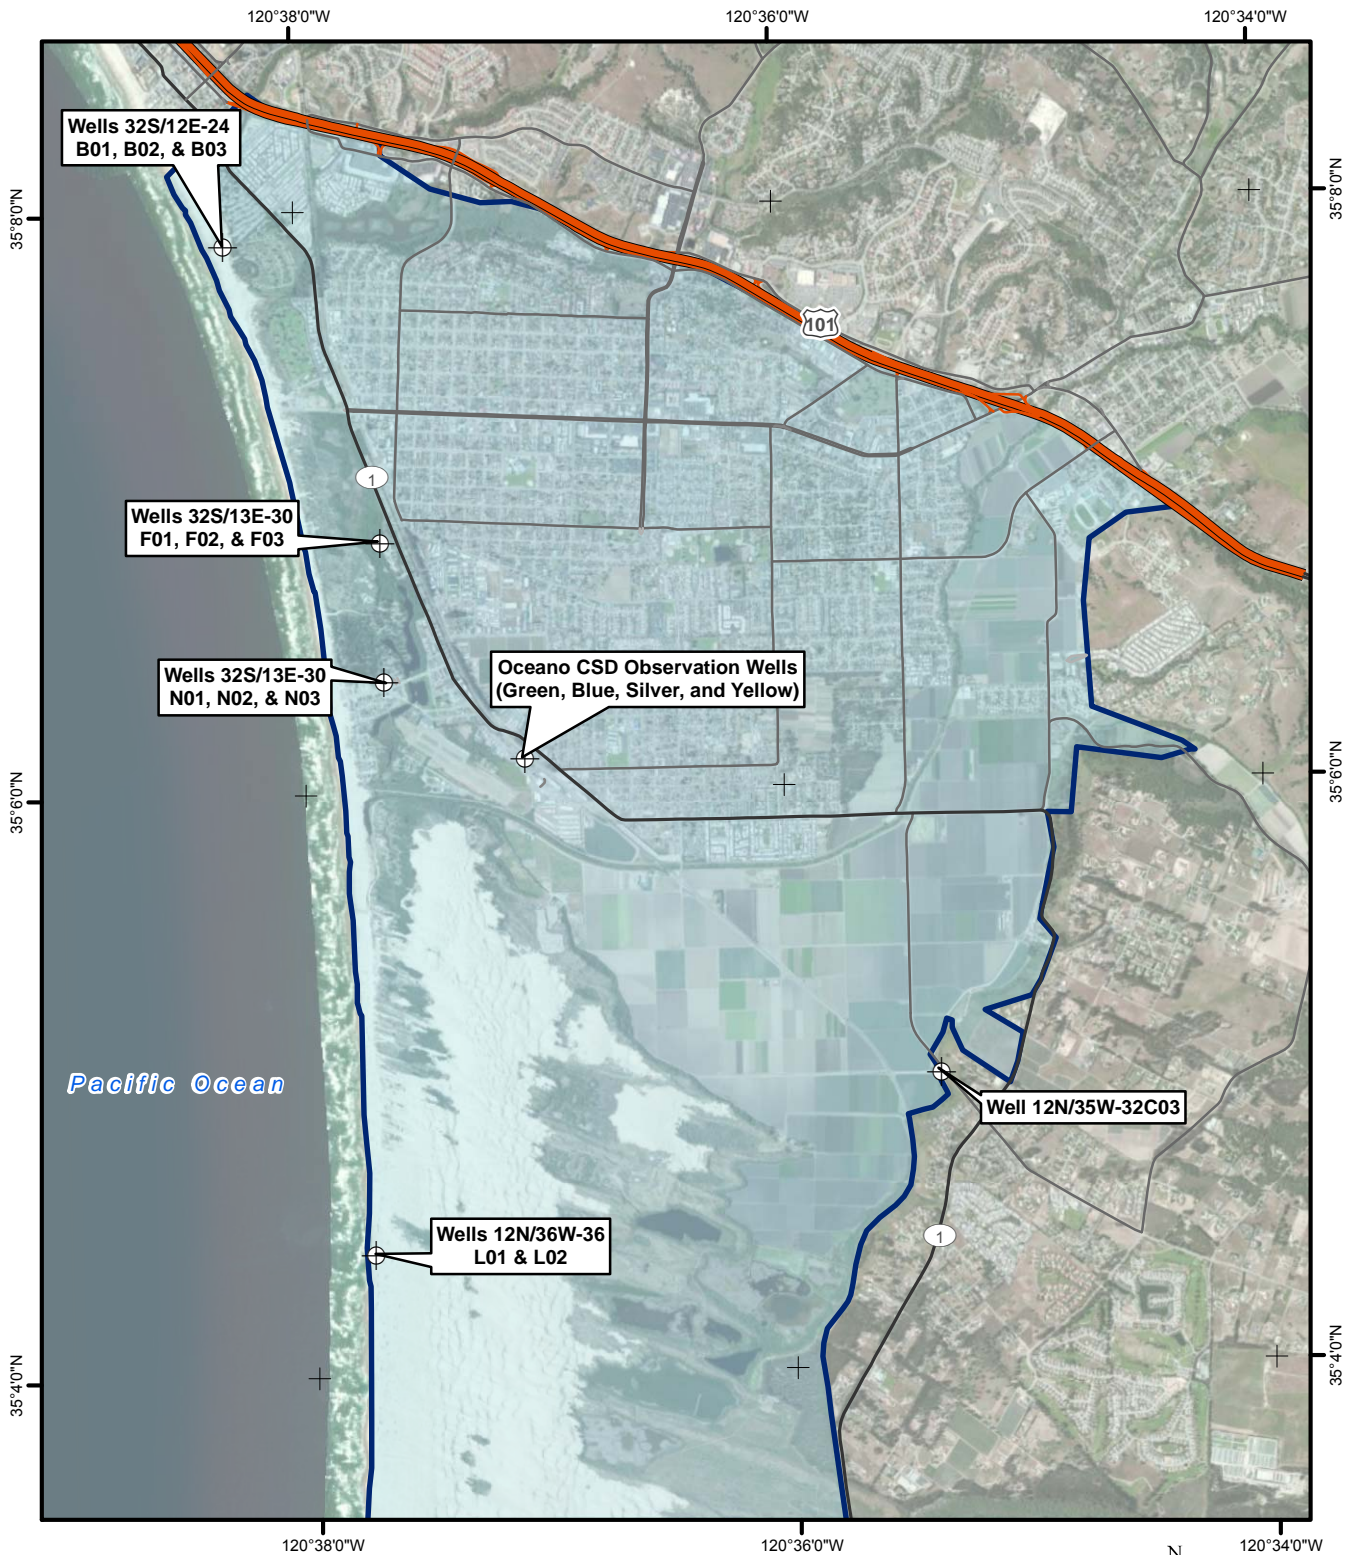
120°38'0"W
120°36'0"W
120°34'0"W

35°8'0"N
35°8'0"N

Wells 32S/12E-24
B01, B02, & B03

101

1

Wells 32S/13E-30
F01, F02, & F03

Wells 32S/13E-30
N01, N02, & N03

Oceano CSD Observation Wells
(Green, Blue, Silver, and Yellow)

35°6'0"N
35°6'0"N

Pacific Ocean

Well 12N/35W-32C03

Wells 12N/36W-36
L01 & L02

1

35°4'0"N
35°4'0"N

120°38'0"W
120°36'0"W
120°34'0"W